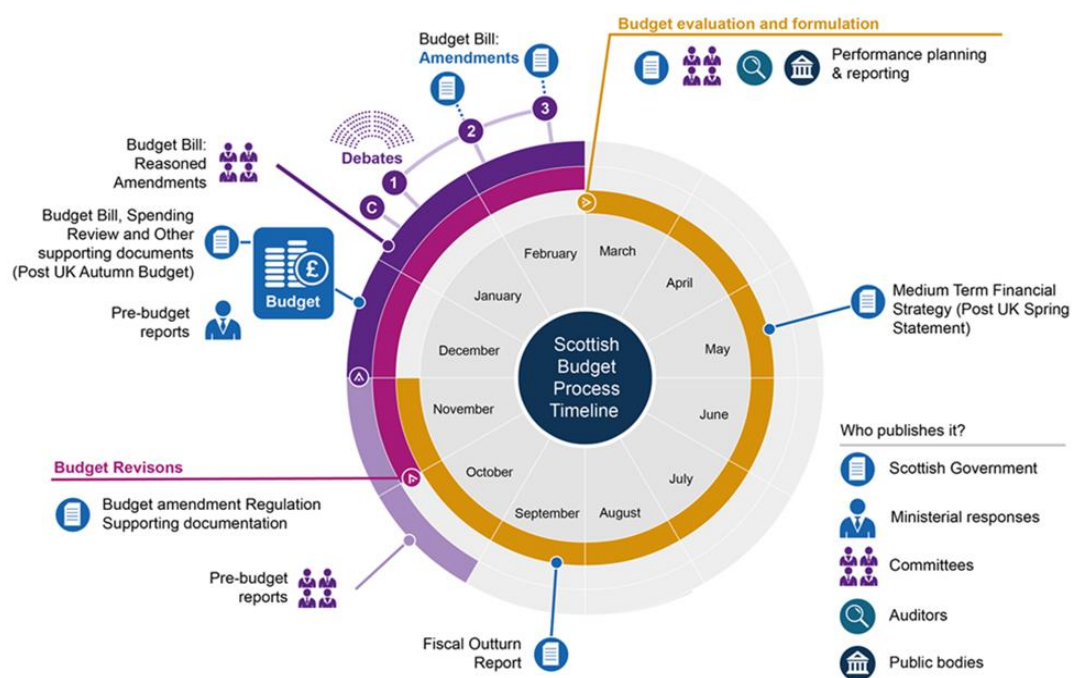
Budget evaluation and formulation

Performance planning & reporting

Budget Bill:
Amendments

3

2

Debates

1

C

Budget Bill: Reasoned Amendments

Budget Bill, Spending Review and Other supporting documents (Post UK Autumn Budget)

Budget

Pre-budget reports

February

March

January

April

December

May

Scottish Budget Process Timeline

November

June

October

July

September

August

Medium Term Financial Strategy (Post UK Spring Statement)

Budget Revisons

Budget amendment Regulation Supporting documentation

Pre-budget reports

Fiscal Outturn Report

Who publishes it?

Scottish Government

Ministerial responses

Committees

Auditors

Public bodies